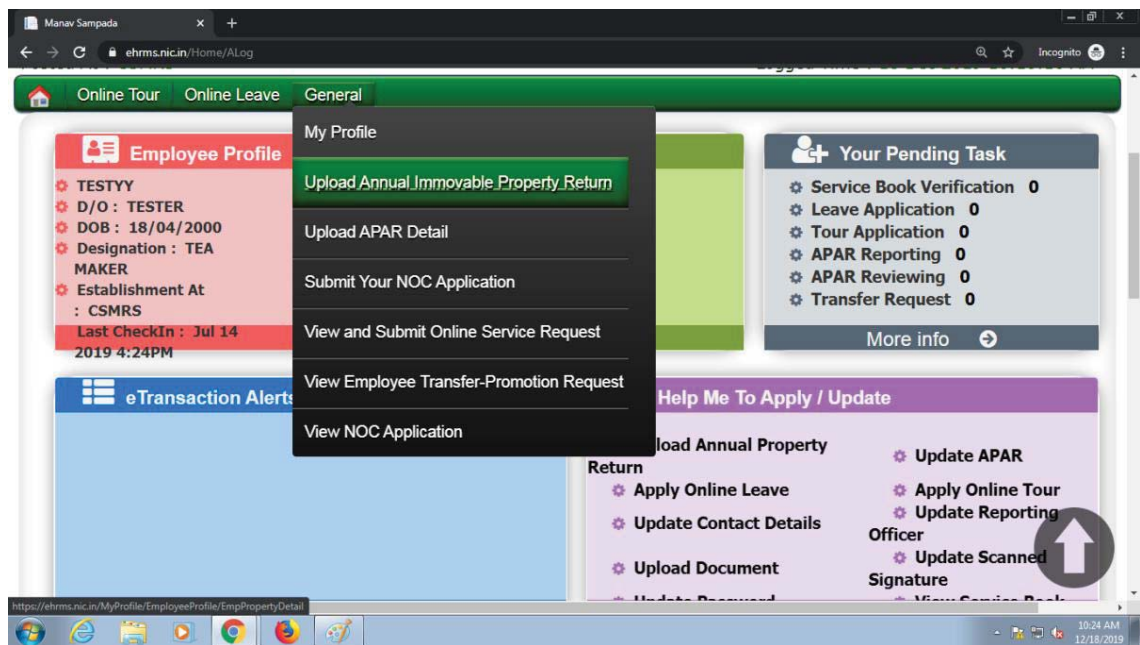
Manav Sampada

ehrms.nic.in/Home/ALog

Incognito

Online Tour Online Leave General

My Profile

Upload Annual Immovable Property Return

Upload APAR Detail

Submit Your NOC Application

View and Submit Online Service Request

View Employee Transfer-Promotion Request

View NOC Application

Employee Profile

TESTYY

D/O : TESTER

DOB : 18/04/2000

Designation : TEA MAKER

Establishment At : CSMRS

Last CheckIn : Jul 14 2019 4:24PM

Your Pending Task

Service Book Verification 0

Leave Application 0

Tour Application 0

APAR Reporting 0

APAR Reviewing 0

Transfer Request 0

More info

eTransaction Alerts

Help Me To Apply / Update

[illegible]load Annual Property Return

Update APAR

Apply Online Leave

Apply Online Tour

Update Contact Details

Update Reporting Officer

Upload Document

Update Scanned Signature

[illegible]

https://ehrms.nic.in/MyProfile/EmployeeProfile/EmpPropertyDetail

10:24 AM
12/18/2019